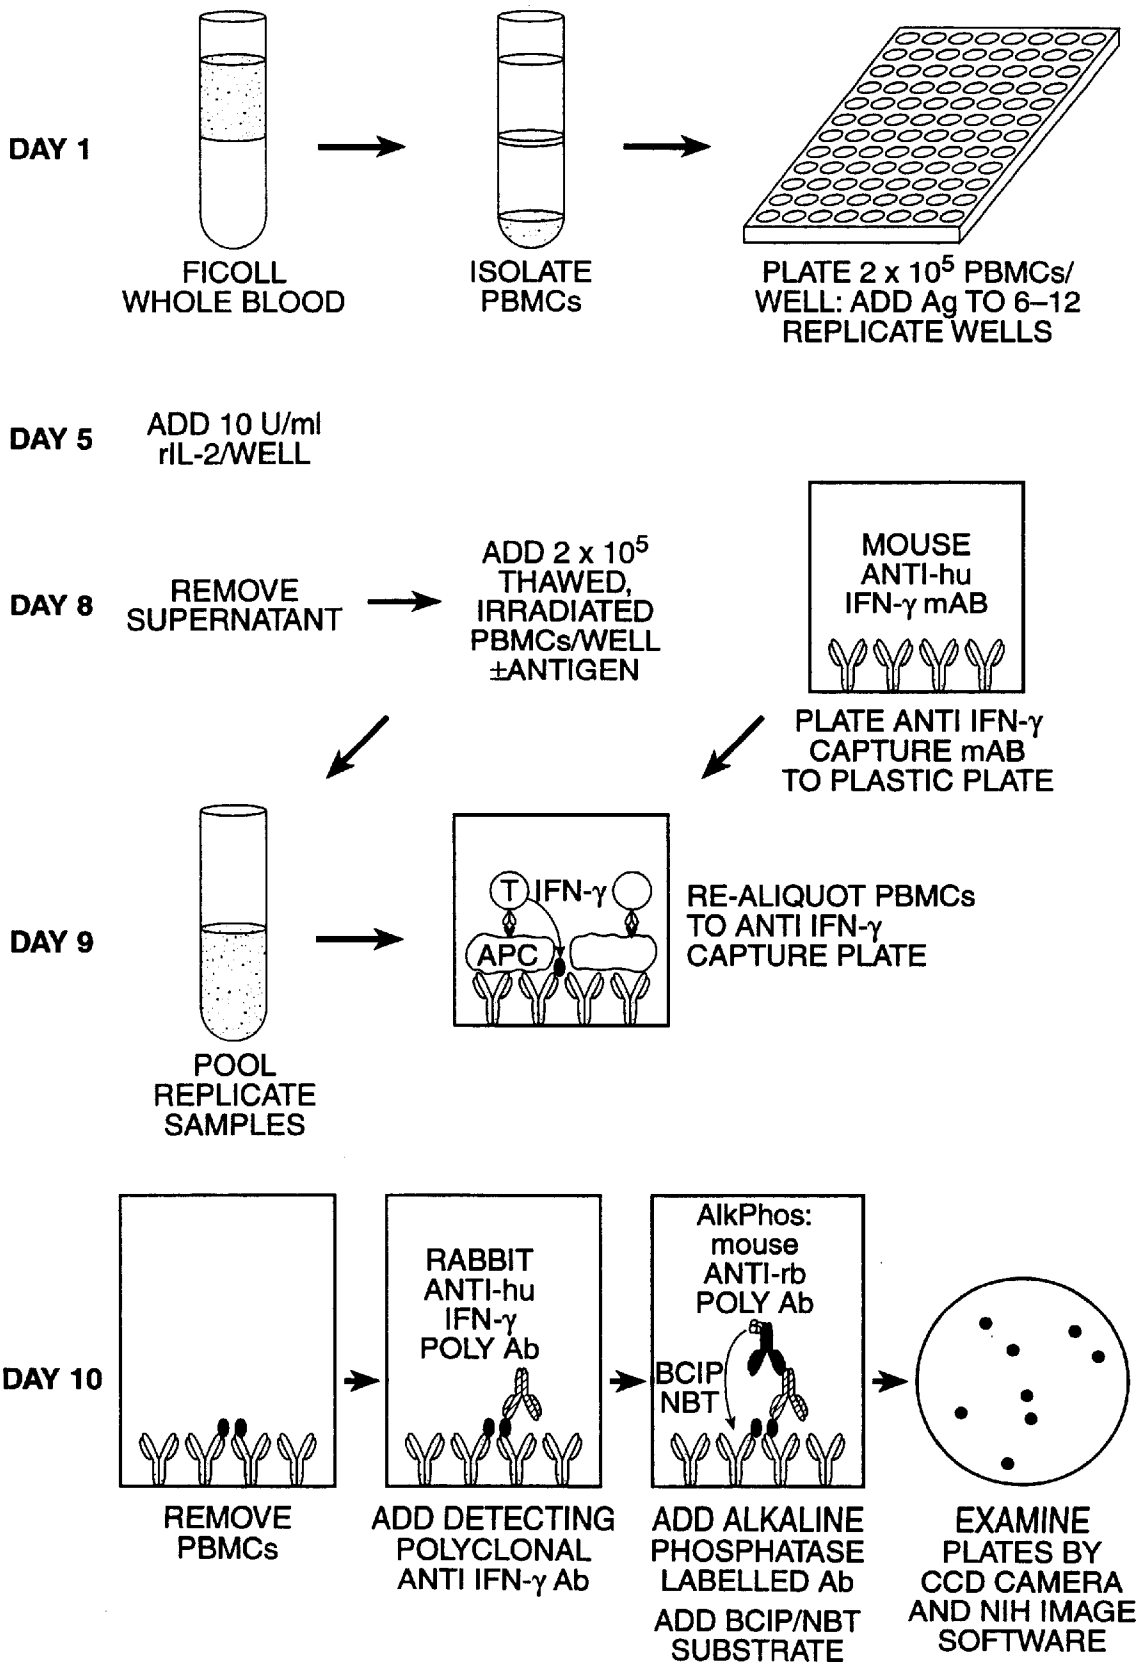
DAY 1

FICOLL WHOLE BLOOD

ISOLATE PBMCs

PLATE 2 x $10^5$ PBMCs/ WELL: ADD Ag TO 6–12 REPLICATE WELLS

DAY 5

ADD 10 U/ml rIL-2/WELL

DAY 8

REMOVE SUPERNATANT

ADD 2 x $10^5$ THAWED, IRRADIATED PBMCs/WELL ±ANTIGEN

MOUSE ANTI-hu IFN-γ mAB

PLATE ANTI IFN-γ CAPTURE mAB TO PLASTIC PLATE

DAY 9

T IFN-γ

APC

RE-ALIQUOT PBMCs TO ANTI IFN-γ CAPTURE PLATE

POOL REPLICATE SAMPLES

DAY 10

REMOVE PBMCs

RABBIT ANTI-hu IFN-γ POLY Ab

ADD DETECTING POLYCLONAL ANTI IFN-γ Ab

AlkPhos: mouse ANTI-rb POLY Ab

BCIP NBT

ADD ALKALINE PHOSPHATASE LABELLED Ab

ADD BCIP/NBT SUBSTRATE

EXAMINE PLATES BY CCD CAMERA AND NIH IMAGE SOFTWARE